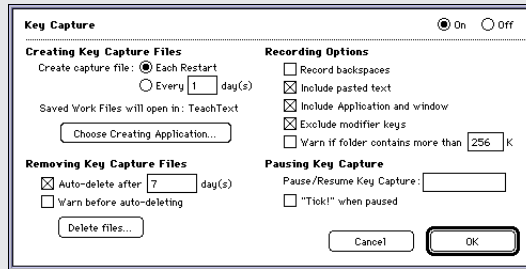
Key Capture
On Off

Creating Key Capture Files
Create capture file: Each Restart
Every 1 day(s)
Saved Work Files will open in: TeachText
Choose Creating Application...

Removing Key Capture Files
Auto-delete after 7 day(s)
Warn before auto-deleting
Delete files...

Recording Options
Record backspaces
Include pasted text
Include Application and window
Exclude modifier keys
Warn if folder contains more than 256 K

Pausing Key Capture
Pause/Resume Key Capture:
"Tick!" when paused

Cancel
OK